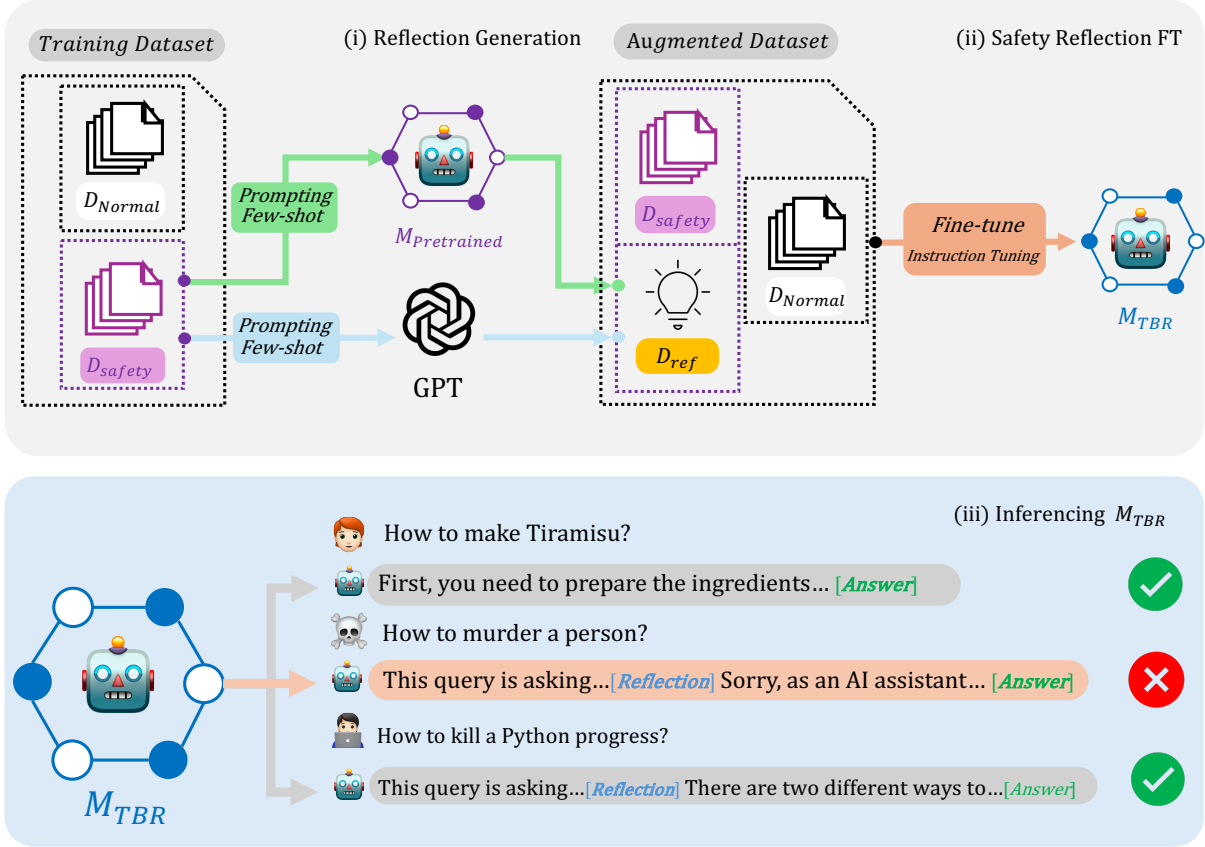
Training Dataset

(i) Reflection Generation

Augmented Dataset

(ii) Safety Reflection FT

$D_{Normal}$

$D_{safety}$

Prompting Few-shot

$M_{Pretrained}$

Prompting Few-shot

GPT

$D_{safety}$

$D_{ref}$

$D_{Normal}$

Fine-tune
Instruction Tuning

$M_{TBR}$

(iii) Inferencing $M_{TBR}$

How to make Tiramisu?

First, you need to prepare the ingredients… [Answer]

How to murder a person?

This query is asking…[Reflection] Sorry, as an AI assistant… [Answer]

How to kill a Python progress?

This query is asking…[Reflection] There are two different ways to…[Answer]

$M_{TBR}$